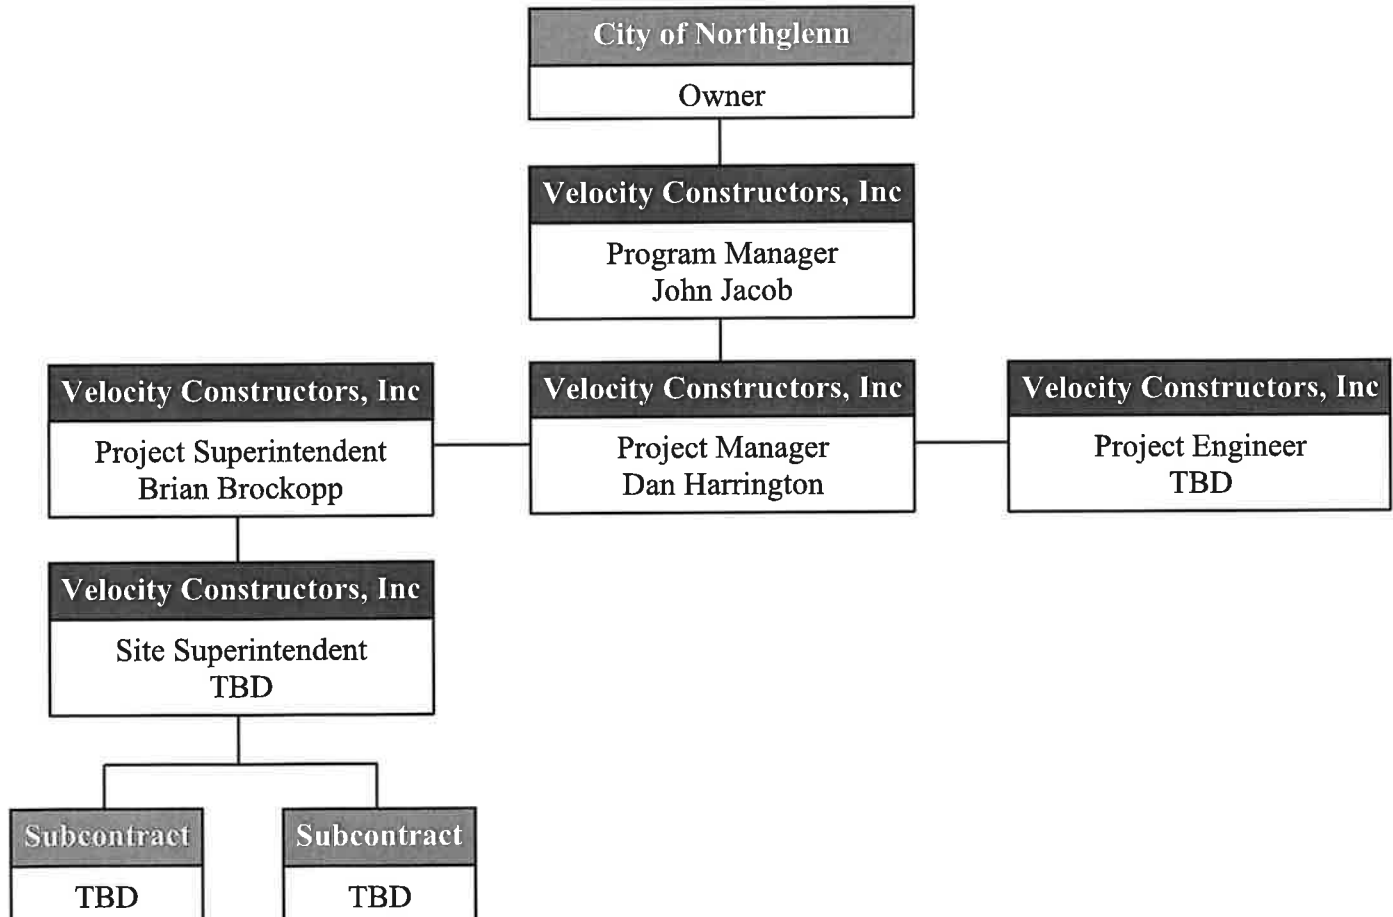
City of Northglenn

Owner

Velocity Constructors, Inc

Program Manager
John Jacob

Velocity Constructors, Inc

Project Superintendent
Brian Brockopp

Velocity Constructors, Inc

Project Manager
Dan Harrington

Velocity Constructors, Inc

Project Engineer
TBD

Velocity Constructors, Inc

Site Superintendent
TBD

Subcontract

TBD

Subcontract

TBD